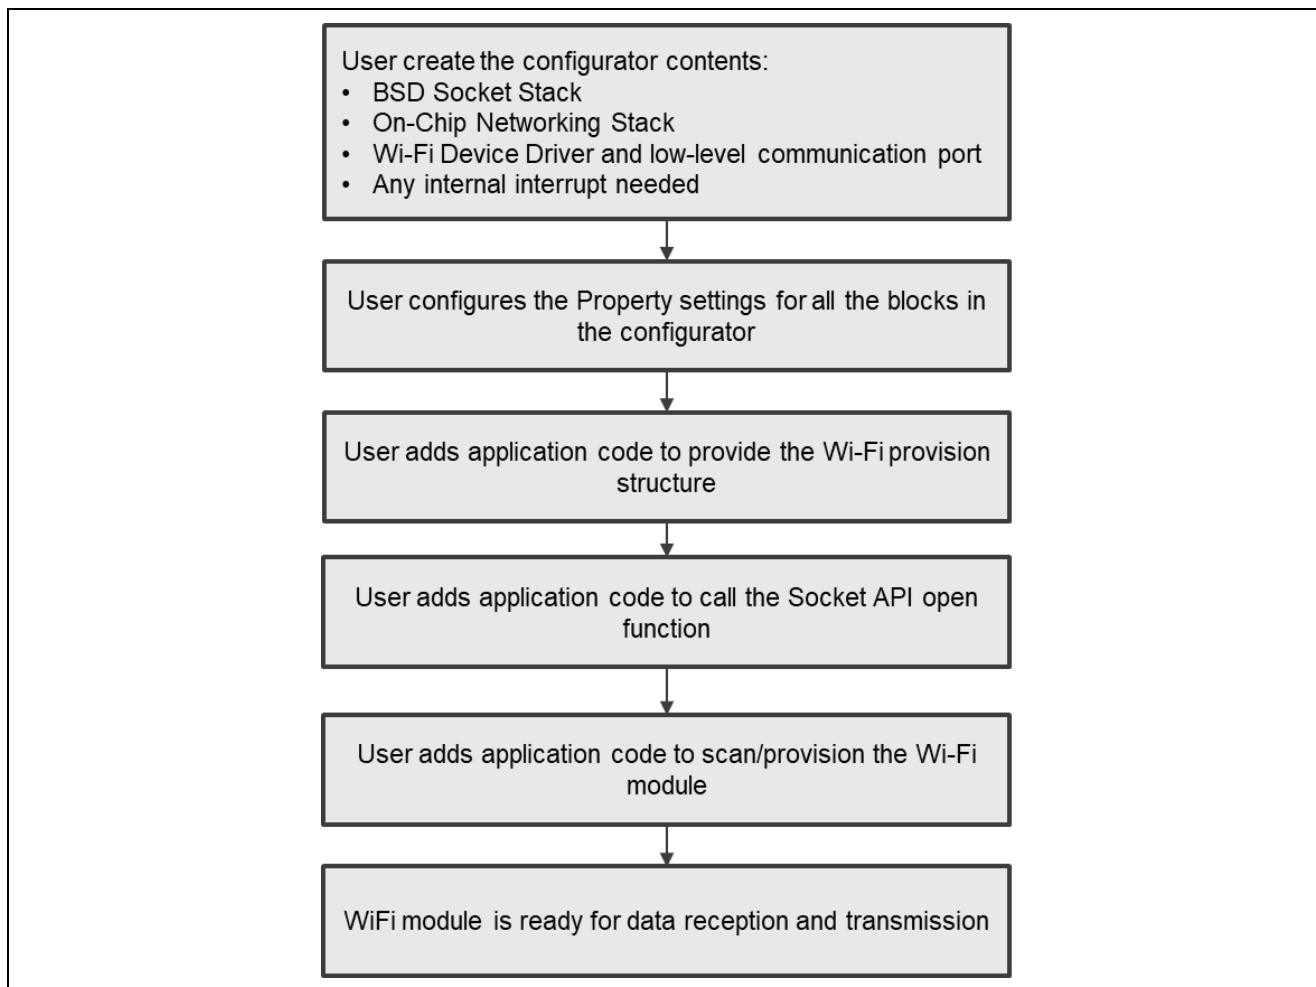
User create the configurator contents:
- BSD Socket Stack
- On-Chip Networking Stack
- Wi-Fi Device Driver and low-level communication port
- Any internal interrupt needed

User configures the Property settings for all the blocks in the configurator

User adds application code to provide the Wi-Fi provision structure

User adds application code to call the Socket API open function

User adds application code to scan/provision the Wi-Fi module

WiFi module is ready for data reception and transmission